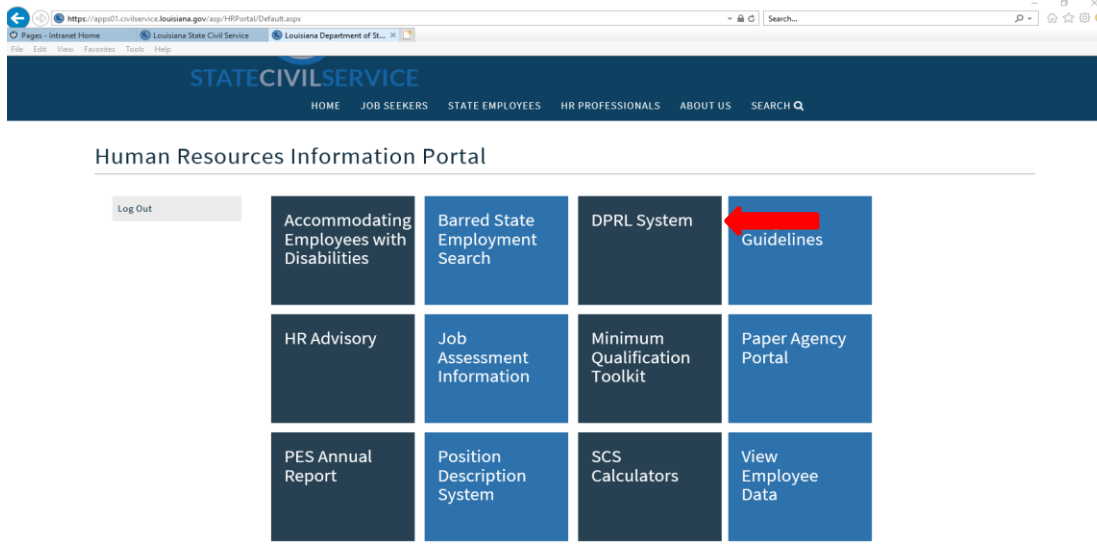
https://apps01.civilservice.louisiana.gov/asp/HRPortal/Default.aspx
Search...
Pages - Intranet Home
Louisiana State Civil Service
Louisiana Department of St...
File Edit View Favorites Tools Help

STATECIVILSERVICE

HOME JOB SEEKERS STATE EMPLOYEES HR PROFESSIONALS ABOUT US SEARCH

Human Resources Information Portal

Log Out

Accommodating Employees with Disabilities

Barred State Employment Search

DPRL System

Guidelines

HR Advisory

Job Assessment Information

Minimum Qualification Toolkit

Paper Agency Portal

PES Annual Report

Position Description System

SCS Calculators

View Employee Data